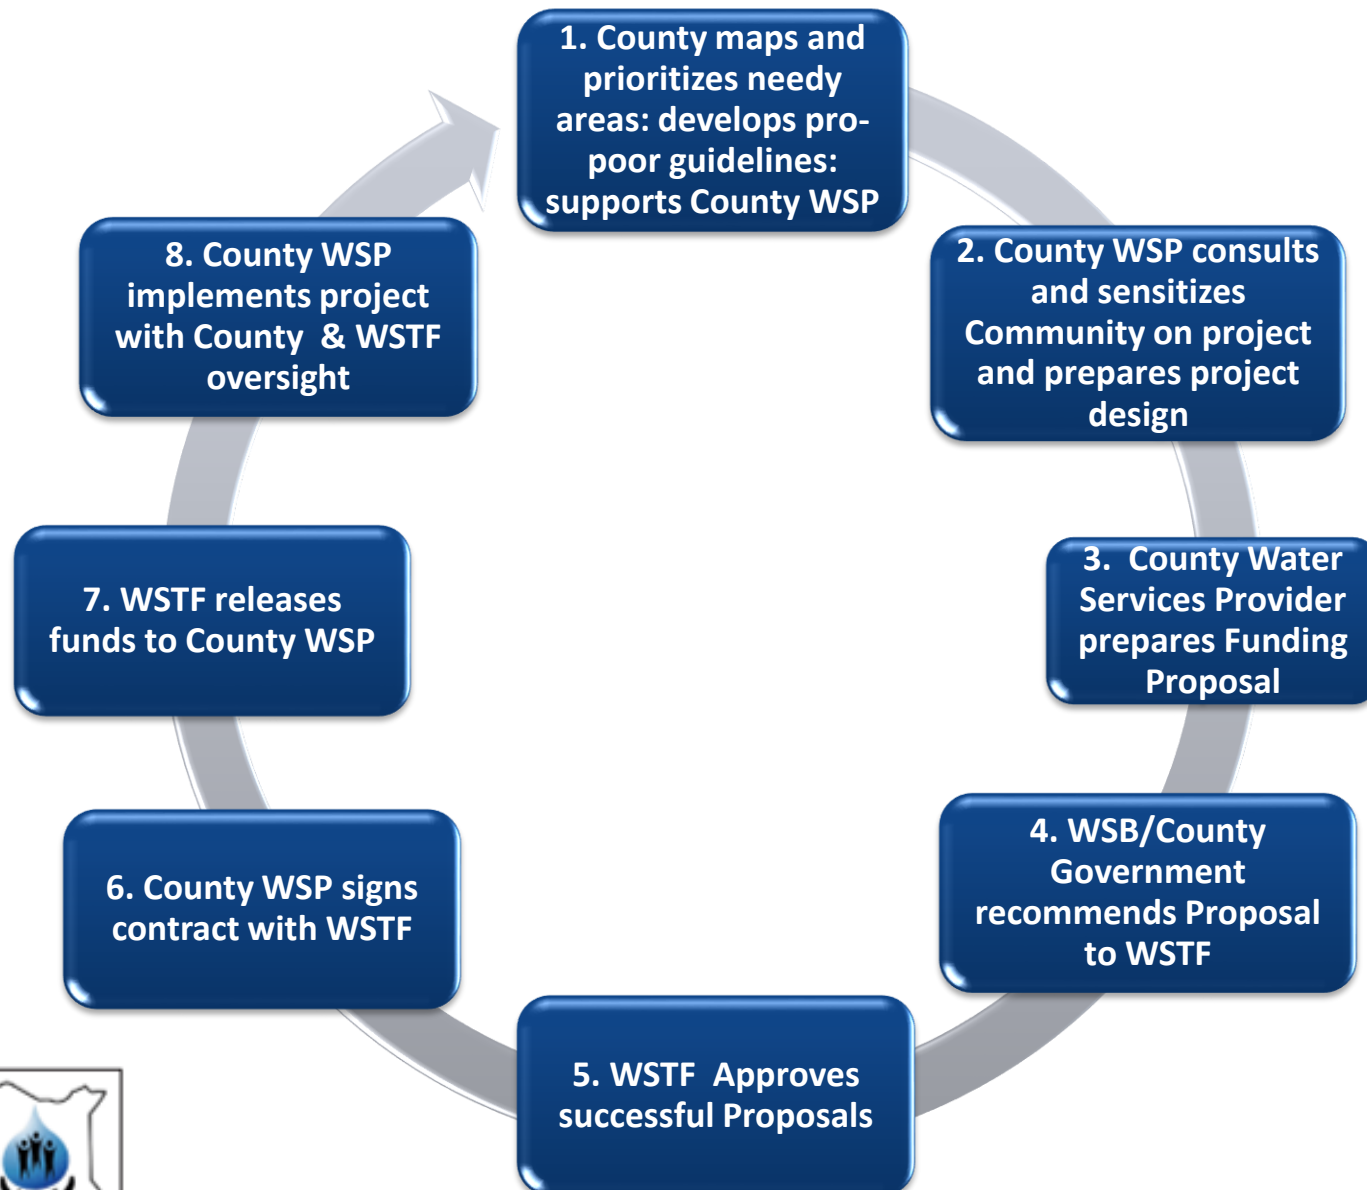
1. County maps and prioritizes needy areas: develops pro-poor guidelines: supports County WSP

2. County WSP consults and sensitizes Community on project and prepares project design

3. County Water Services Provider prepares Funding Proposal

4. WSB/County Government recommends Proposal to WSTF

5. WSTF Approves successful Proposals

6. County WSP signs contract with WSTF

7. WSTF releases funds to County WSP

8. County WSP implements project with County & WSTF oversight